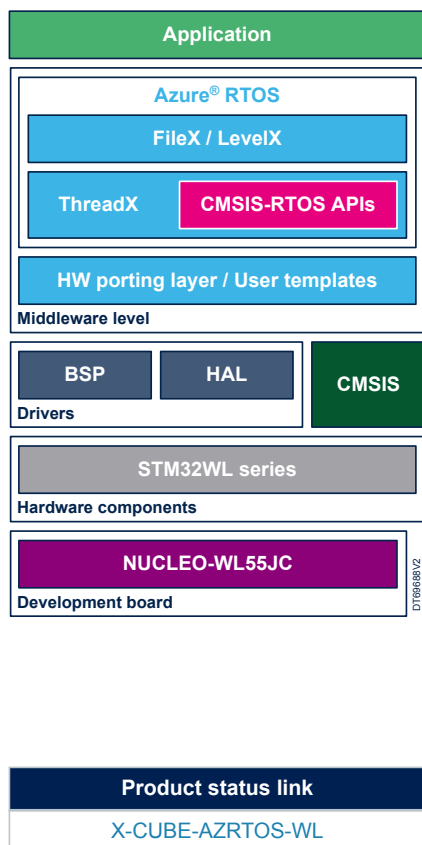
Application

Azure® RTOS

FileX / LevelX

ThreadX

CMSIS-RTOS APIs

HW porting layer / User templates

Middleware level

BSP

HAL

Drivers

CMSIS

STM32WL series

Hardware components

NUCLEO-WL55JC

Development board

DT69688V2

| Product status link |
|---|
| X-CUBE-AZRTOS-WL |